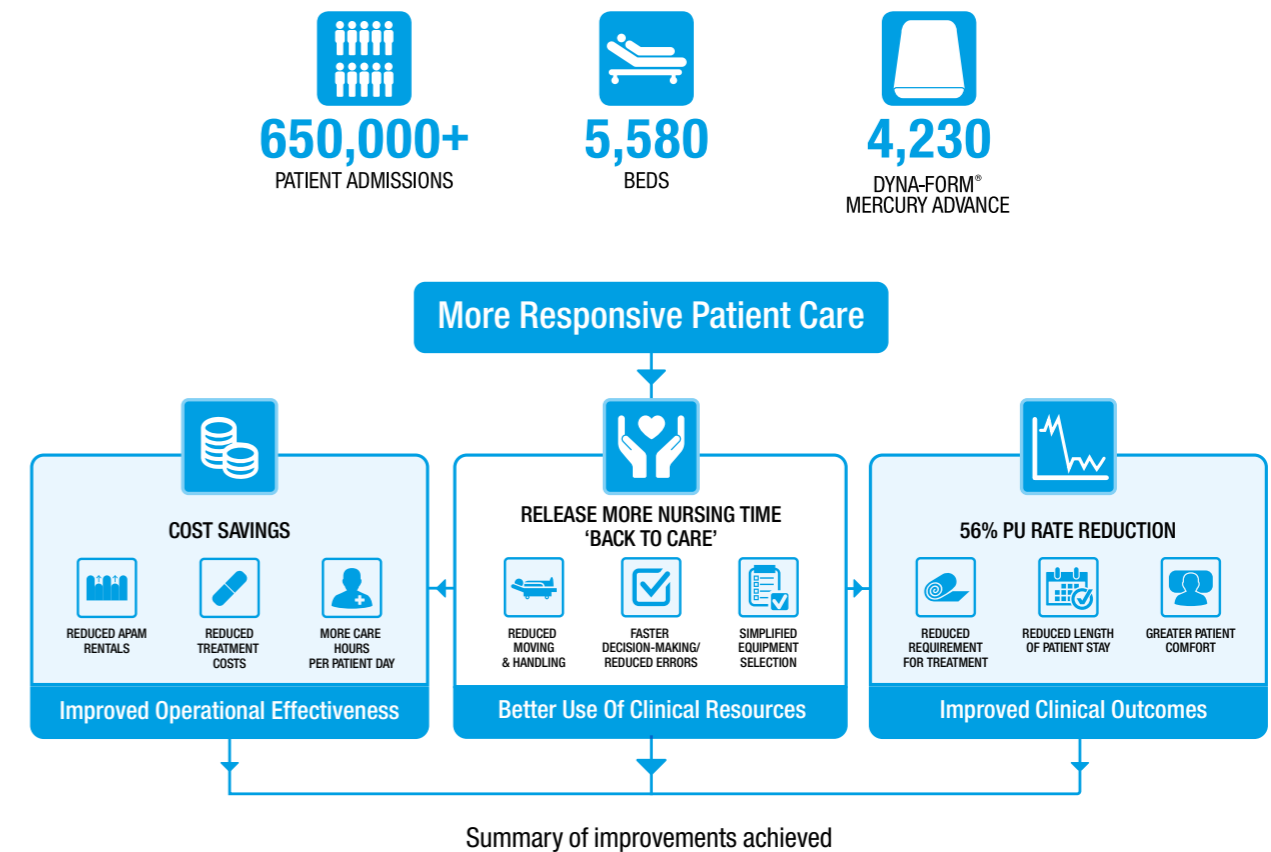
650,000+
PATIENT ADMISSIONS

5,580
BEDS

4,230
DYNA-FORM®
MERCURY ADVANCE

More Responsive Patient Care

COST SAVINGS

REDUCED APAM RENTALS

REDUCED TREATMENT COSTS

MORE CARE HOURS PER PATIENT DAY

Improved Operational Effectiveness

RELEASE MORE NURSING TIME 'BACK TO CARE'

REDUCED MOVING & HANDLING

FASTER DECISION-MAKING/ REDUCED ERRORS

SIMPLIFIED EQUIPMENT SELECTION

Better Use Of Clinical Resources

56% PU RATE REDUCTION

REDUCED REQUIREMENT FOR TREATMENT

REDUCED LENGTH OF PATIENT STAY

GREATER PATIENT COMFORT

Improved Clinical Outcomes

Summary of improvements achieved